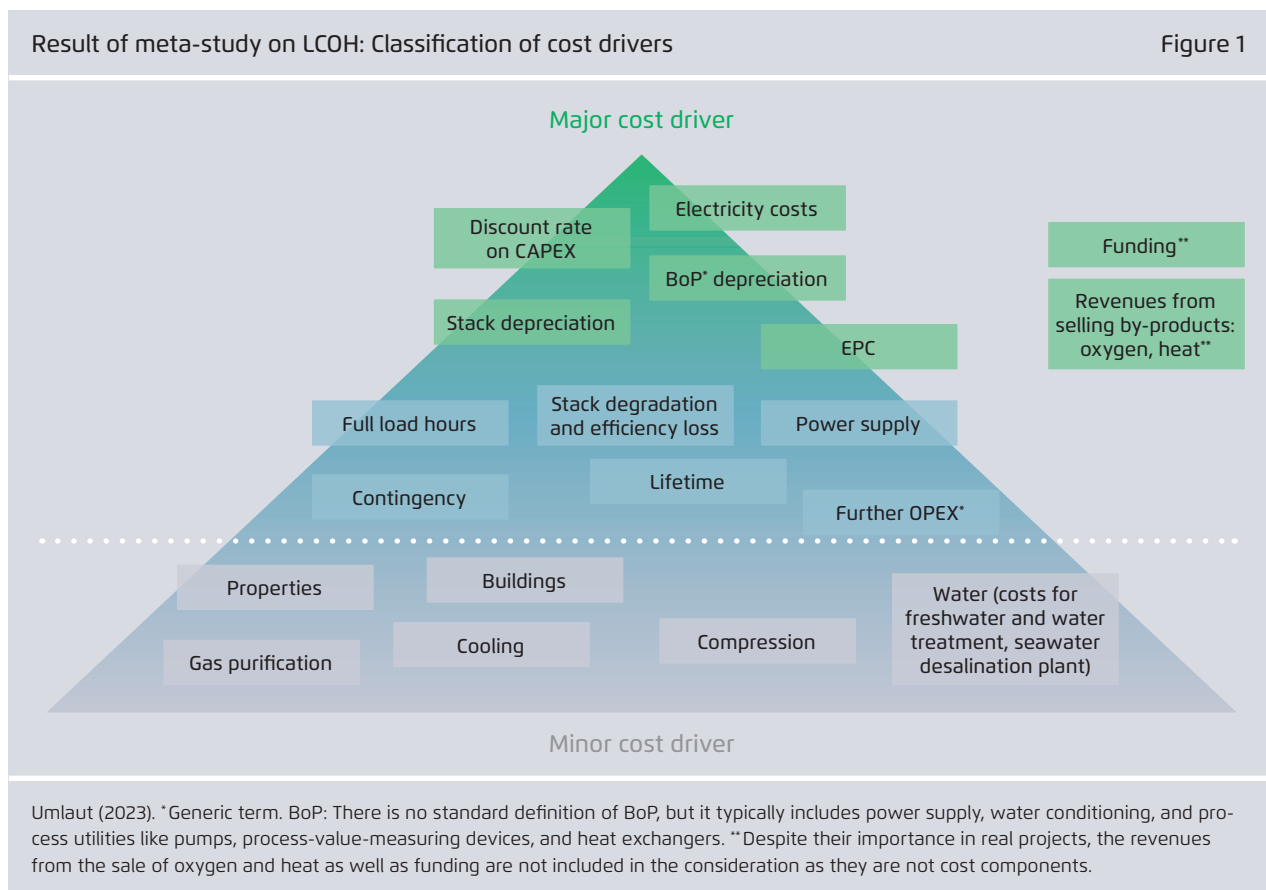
Result of meta-study on LCOH: Classification of cost drivers

Figure 1

Major cost driver

Electricity costs

Discount rate on CAPEX

BoP* depreciation

Stack depreciation

EPC

Funding**

Revenues from selling by-products: oxygen, heat**

Full load hours

Stack degradation and efficiency loss

Power supply

Lifetime

Contingency

Further OPEX*

Properties

Buildings

Water (costs for freshwater and water treatment, seawater desalination plant)

Gas purification

Cooling

Compression

Minor cost driver

Umlaut (2023). *Generic term. BoP: There is no standard definition of BoP, but it typically includes power supply, water conditioning, and process utilities like pumps, process-value-measuring devices, and heat exchangers. **Despite their importance in real projects, the revenues from the sale of oxygen and heat as well as funding are not included in the consideration as they are not cost components.